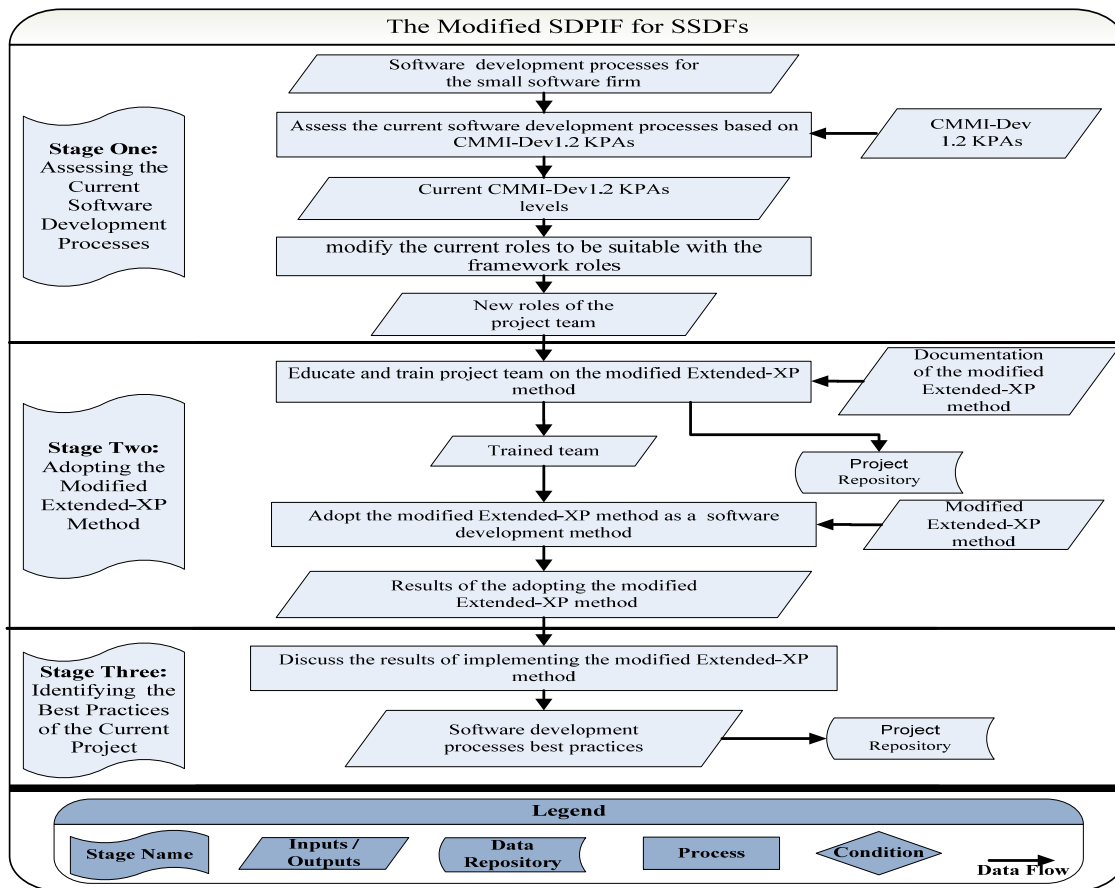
The Modified SDPIF for SSDFs

Stage One: Assessing the Current Software Development Processes

Software development processes for the small software firm

Assess the current software development processes based on CMMI-Dev1.2 KPAs

CMMI-Dev 1.2 KPAs

Current CMMI-Dev1.2 KPAs levels

modify the current roles to be suitable with the framework roles

New roles of the project team

Stage Two: Adopting the Modified Extended-XP Method

Educate and train project team on the modified Extended-XP method

Documentation of the modified Extended-XP method

Trained team

Project Repository

Adopt the modified Extended-XP method as a software development method

Modified Extended-XP method

Results of the adopting the modified Extended-XP method

Stage Three: Identifying the Best Practices of the Current Project

Discuss the results of implementing the modified Extended-XP method

Software development processes best practices

Project Repository

Legend

Stage Name

Inputs / Outputs

Data Repository

Process

Condition

Data Flow